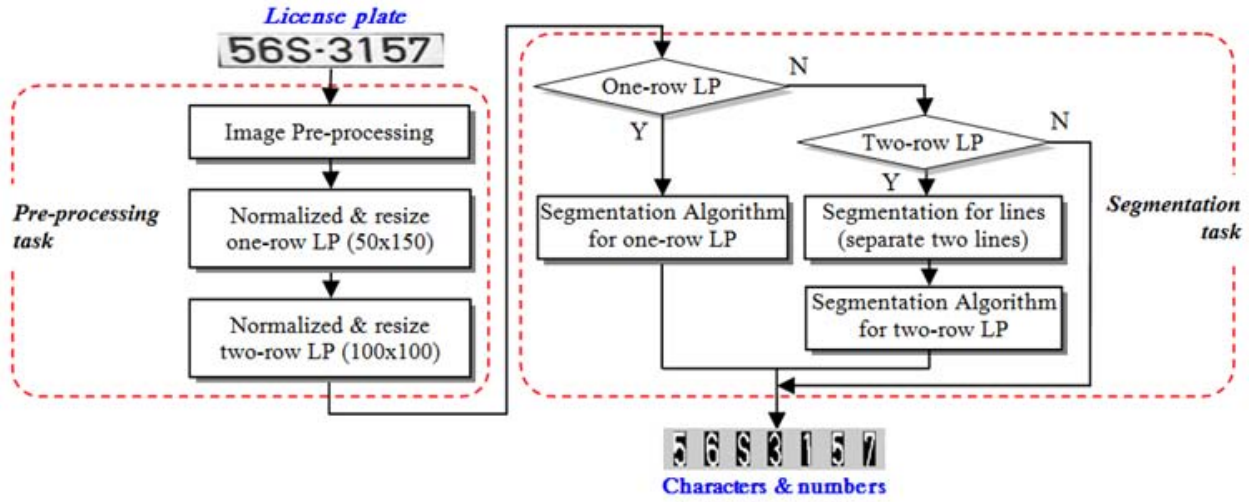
License plate

56S-3157

Pre-processing task

Image Pre-processing

Normalized & resize one-row LP (50x150)

Normalized & resize two-row LP (100x100)

One-row LP

N

Y

Two-row LP

N

Y

Segmentation Algorithm for one-row LP

Segmentation for lines (separate two lines)

Segmentation Algorithm for two-row LP

Segmentation task

5 6 S 3 1 5 7

Characters & numbers